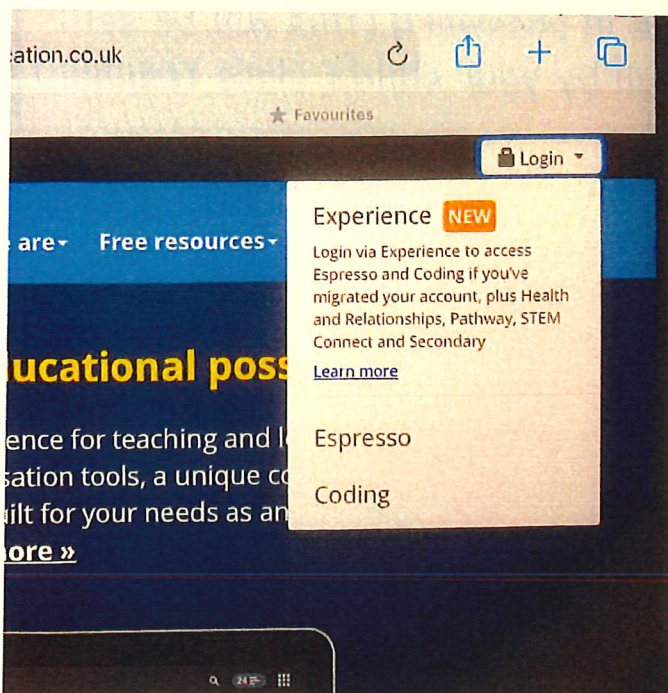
:ation.co.uk

Favourites

Login

are ▾ Free resources ▾

lucational poss

ence for teaching and l
sation tools, a unique co
ilt for your needs as an
ore »

Experience NEW

Login via Experience to access Espresso and Coding if you've migrated your account, plus Health and Relationships, Pathway, STEM Connect and Secondary

Learn more

Espresso

Coding